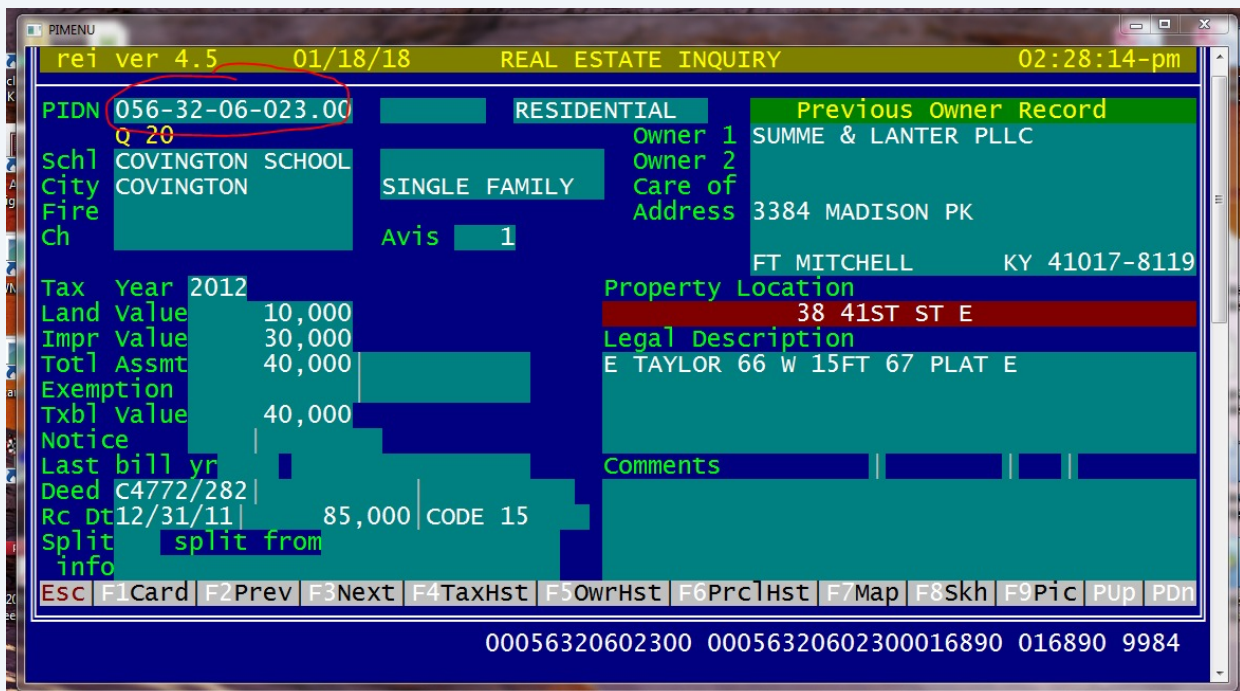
PIMENU

rei ver 4.5 01/18/18 REAL ESTATE INQUIRY 02:28:14-pm

PIDN 056-32-06-023.00 RESIDENTIAL Previous Owner Record
Q 20 Owner 1 SUMME & LANTER PLLC
Schl COVINGTON SCHOOL Owner 2
City COVINGTON SINGLE FAMILY Care of
Fire Address 3384 MADISON PK
Ch Avis 1
FT MITCHELL KY 41017-8119

Tax Year 2012 Property Location
Land Value 10,000 38 41ST ST E
Impr Value 30,000 Legal Description
Totl Assmt 40,000 E TAYLOR 66 W 15FT 67 PLAT E
Exemption
Txbl Value 40,000
Notice
Last bill yr Comments
Deed C4772/282
Rc Dt 12/31/11 85,000 CODE 15
Split split from
info

Esc F1Card F2Prev F3Next F4TaxHst F5OwrHst F6PrclHst F7Map F8Skh F9Pic PUp PDn

00056320602300 0005632060230016890 016890 9984